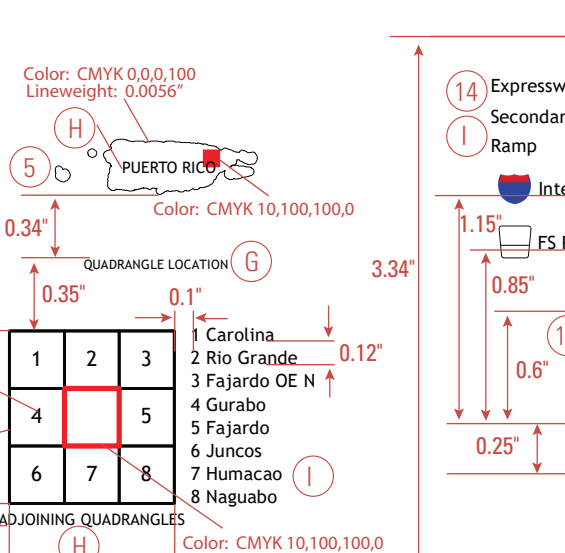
Color: CMYK 0,0,0,100
Lineweight: 0.0056"

H

5

PUERTO RICO

Color: CMYK 10,100,100,0

0.34"

QUADRANGLE LOCATION

G

0.35"

0.1"

| 1 | 2 | 3 |
|---|---|---|
| 4 |  | 5 |
| 6 | 7 | 8 |

1 Carolina
2 Rio Grande
3 Fajardo OE N
4 Gurabo
5 Fajardo
6 Juncos
7 Humacao
8 Naguabo

0.12"

I

ADJOINING QUADRANGLES

H

Color: CMYK 10,100,100,0

3.34"

14 Expressw

Secondar

I

Ramp

Inte

1.15"

FS

0.85"

1

0.6"

0.25"